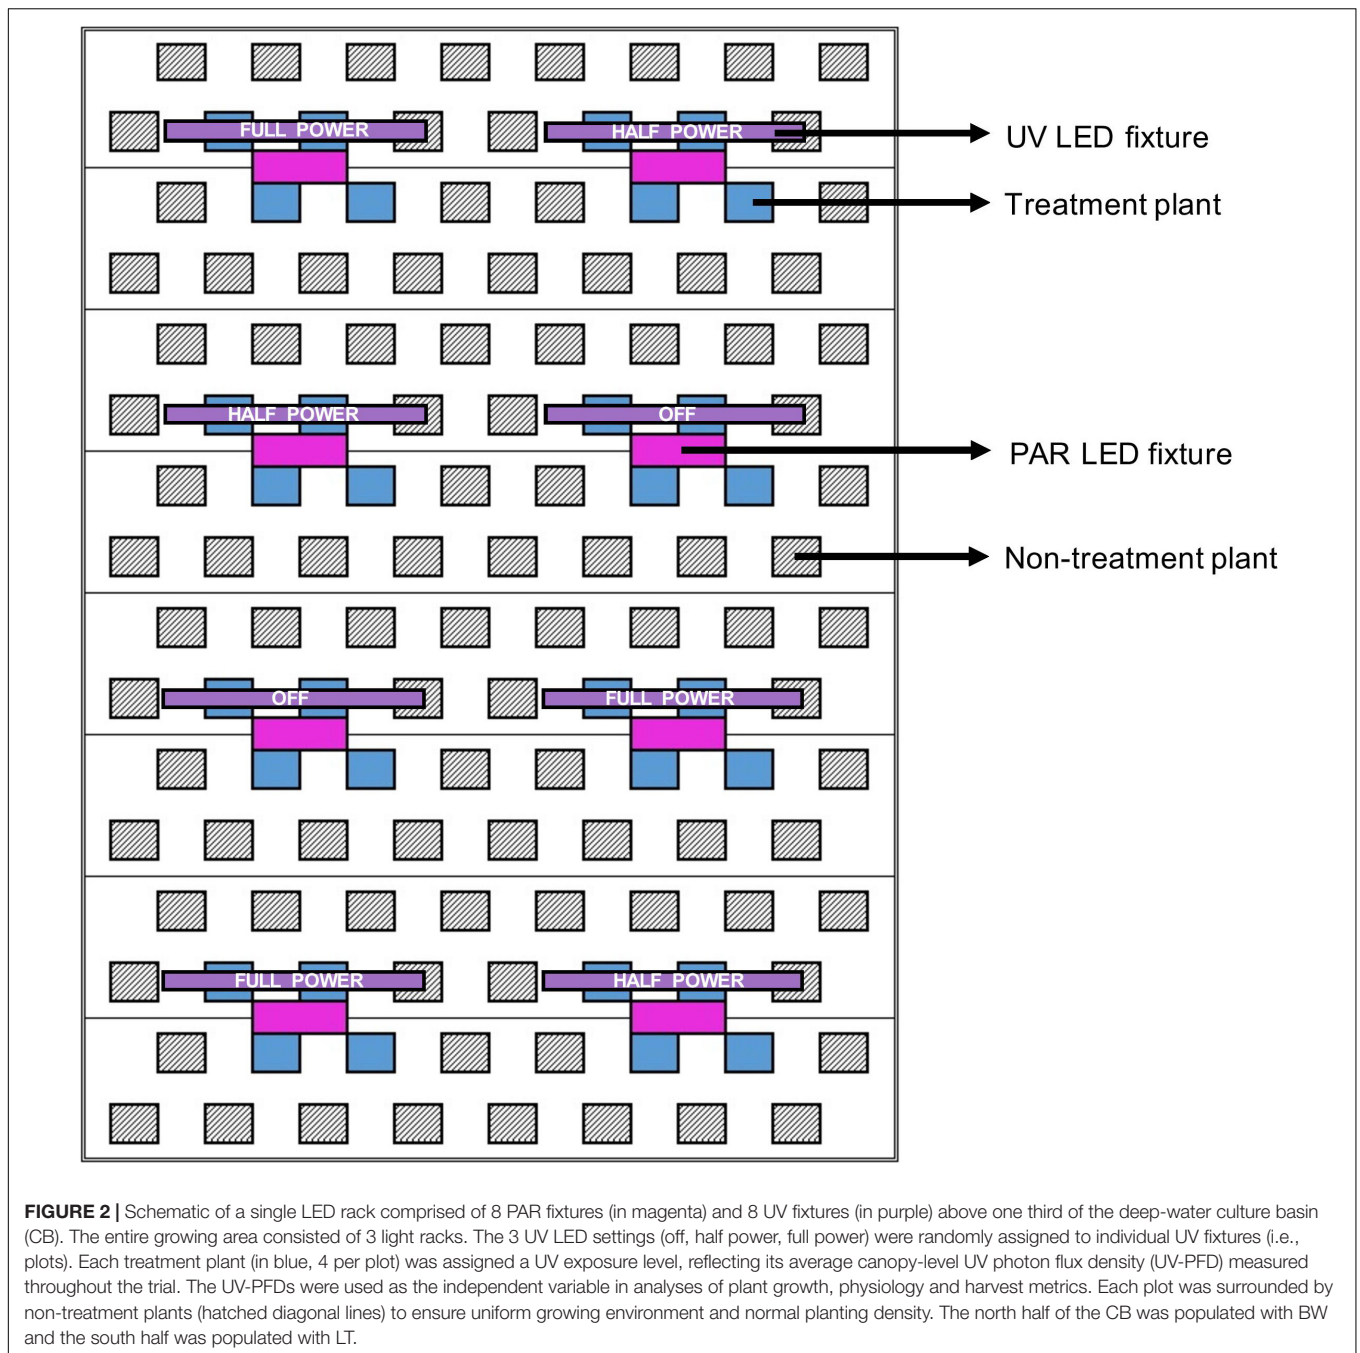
FULL POWER

HALF POWER

UV LED fixture

Treatment plant

HALF POWER

OFF

PAR LED fixture

Non-treatment plant

OFF

FULL POWER

FULL POWER

HALF POWER

**FIGURE 2 |** Schematic of a single LED rack comprised of 8 PAR fixtures (in magenta) and 8 UV fixtures (in purple) above one third of the deep-water culture basin (CB). The entire growing area consisted of 3 light racks. The 3 UV LED settings (off, half power, full power) were randomly assigned to individual UV fixtures (i.e., plots). Each treatment plant (in blue, 4 per plot) was assigned a UV exposure level, reflecting its average canopy-level UV photon flux density (UV-PFD) measured throughout the trial. The UV-PFDs were used as the independent variable in analyses of plant growth, physiology and harvest metrics. Each plot was surrounded by non-treatment plants (hatched diagonal lines) to ensure uniform growing environment and normal planting density. The north half of the CB was populated with BW and the south half was populated with LT.